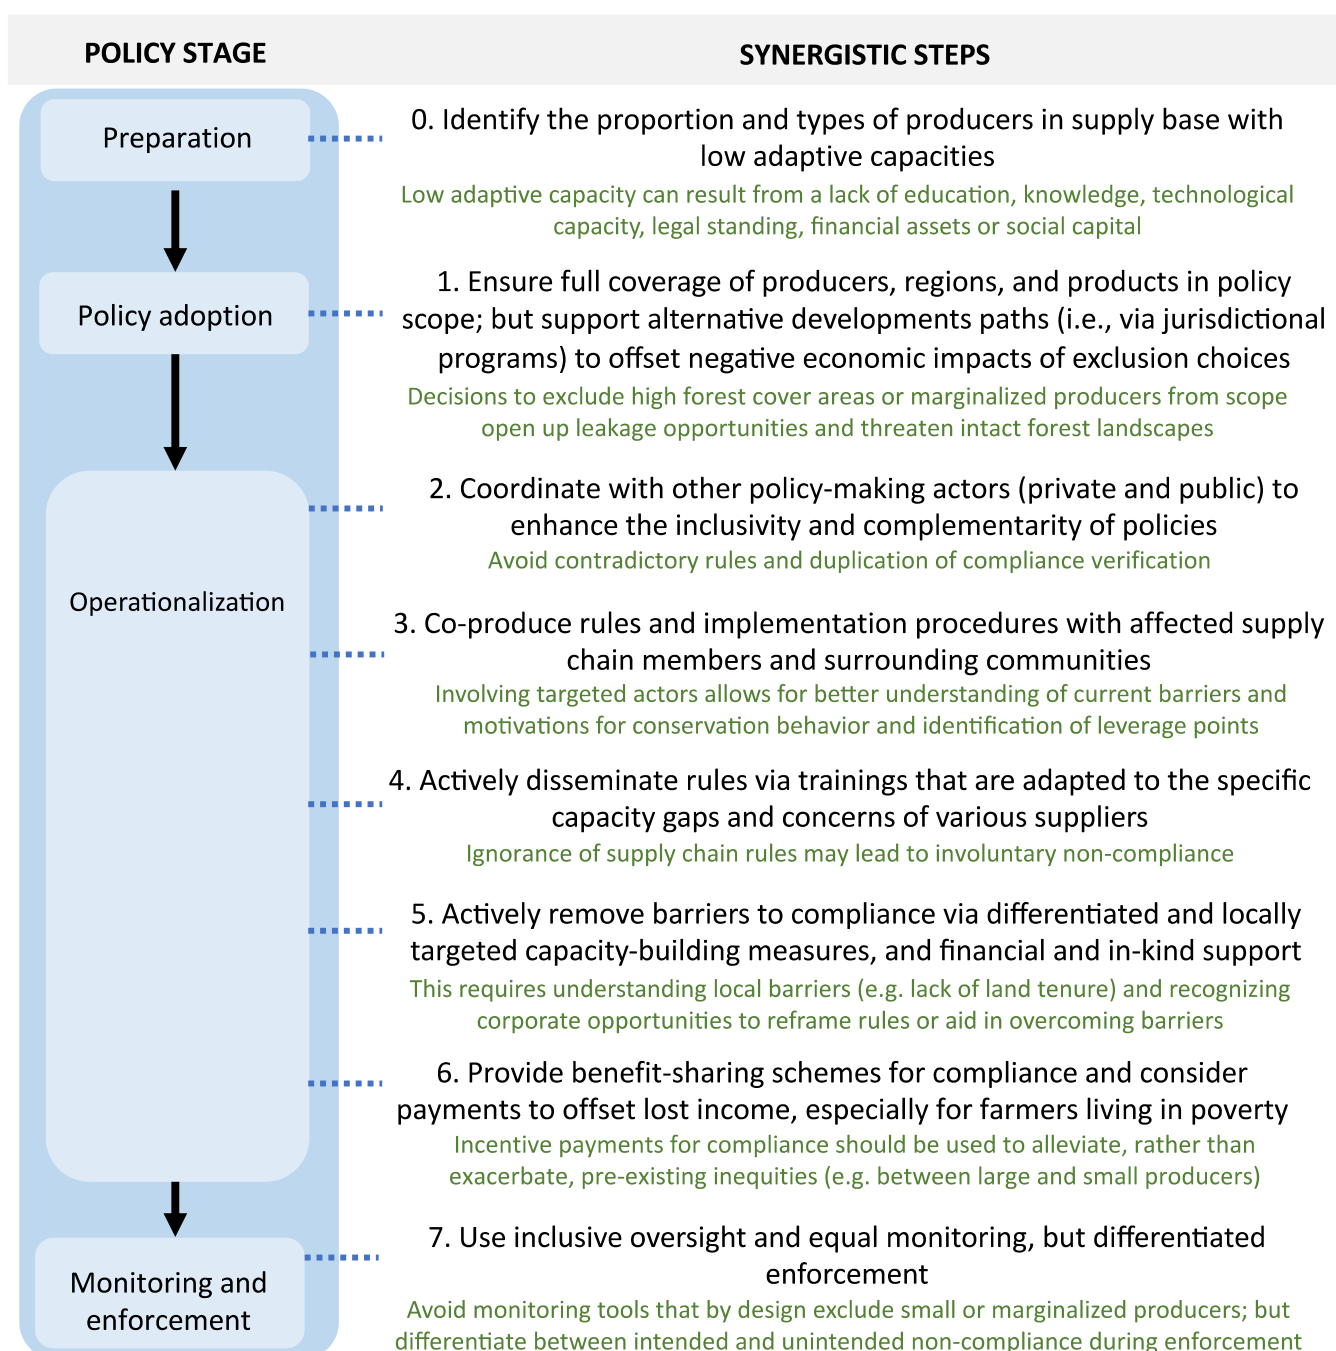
POLICY STAGE

SYNERGISTIC STEPS

Preparation

Policy adoption

Operationalization

Monitoring and enforcement

0. Identify the proportion and types of producers in supply base with low adaptive capacities

Low adaptive capacity can result from a lack of education, knowledge, technological capacity, legal standing, financial assets or social capital

1. Ensure full coverage of producers, regions, and products in policy scope; but support alternative developments paths (i.e., via jurisdictional programs) to offset negative economic impacts of exclusion choices

Decisions to exclude high forest cover areas or marginalized producers from scope open up leakage opportunities and threaten intact forest landscapes

2. Coordinate with other policy-making actors (private and public) to enhance the inclusivity and complementarity of policies

Avoid contradictory rules and duplication of compliance verification

3. Co-produce rules and implementation procedures with affected supply chain members and surrounding communities

Involving targeted actors allows for better understanding of current barriers and motivations for conservation behavior and identification of leverage points

4. Actively disseminate rules via trainings that are adapted to the specific capacity gaps and concerns of various suppliers

Ignorance of supply chain rules may lead to involuntary non-compliance

5. Actively remove barriers to compliance via differentiated and locally targeted capacity-building measures, and financial and in-kind support

This requires understanding local barriers (e.g. lack of land tenure) and recognizing corporate opportunities to reframe rules or aid in overcoming barriers

6. Provide benefit-sharing schemes for compliance and consider payments to offset lost income, especially for farmers living in poverty

Incentive payments for compliance should be used to alleviate, rather than exacerbate, pre-existing inequities (e.g. between large and small producers)

7. Use inclusive oversight and equal monitoring, but differentiated enforcement

Avoid monitoring tools that by design exclude small or marginalized producers; but differentiate between intended and unintended non-compliance during enforcement